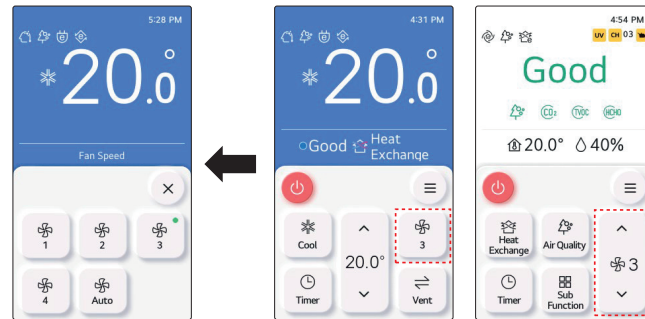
5:28 PM

20.0°

Fan Speed

×

1

2

3

4

Auto

4:31 PM

20.0°

Good Heat Exchange

Cool

20.0°

3

Timer

Vent

4:54 PM

UV CH 03

Good

$CO_2$ TVOC HCHO

20.0° 40%

Heat Exchange

Air Quality

3

Timer

Sub Function